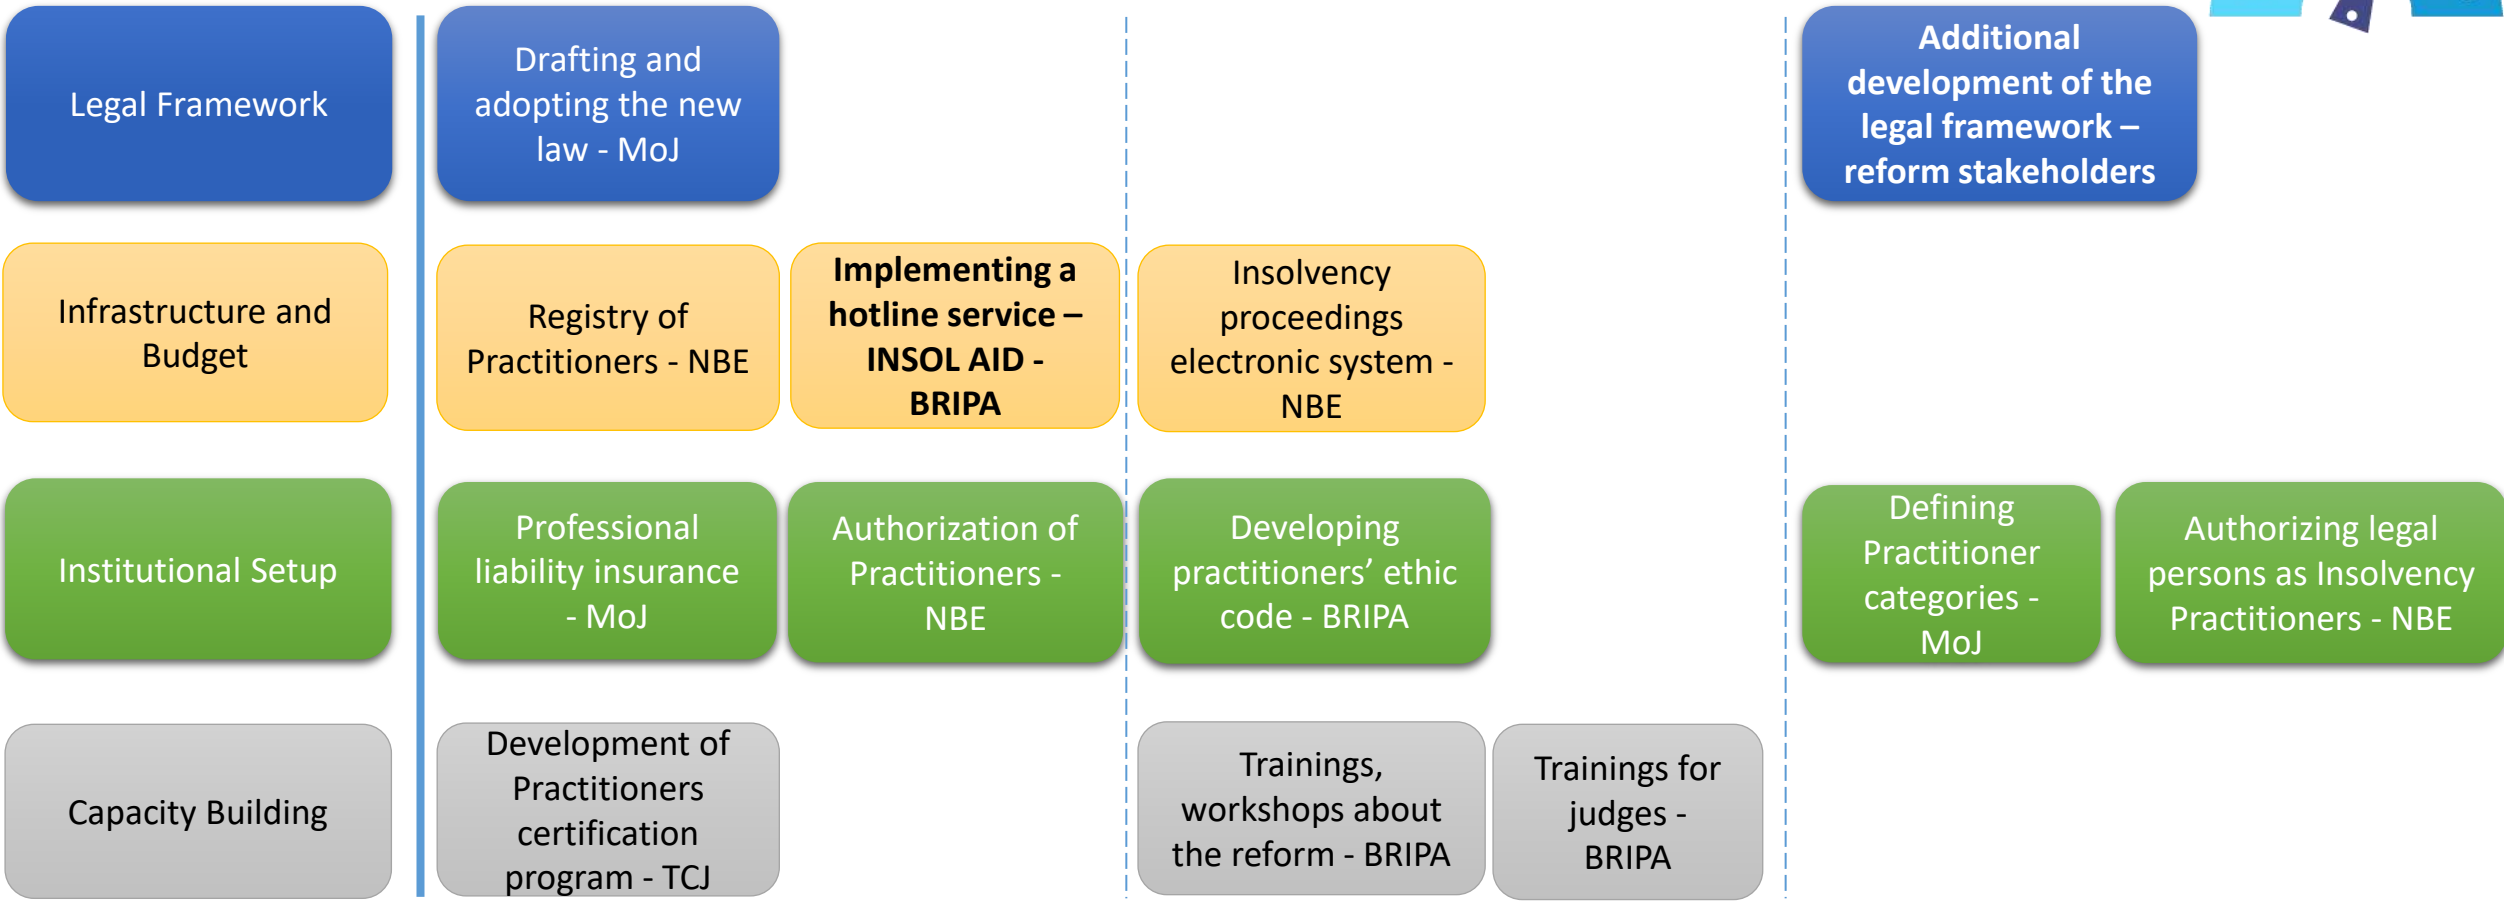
Legal Framework

Drafting and adopting the new law - MoJ

Additional development of the legal framework – reform stakeholders

Infrastructure and Budget

Registry of Practitioners - NBE

Implementing a hotline service – INSOL AID - BRIPA

Insolvency proceedings electronic system - NBE

Institutional Setup

Professional liability insurance - MoJ

Authorization of Practitioners - NBE

Developing practitioners' ethic code - BRIPA

Defining Practitioner categories - MoJ

Authorizing legal persons as Insolvency Practitioners - NBE

Capacity Building

Development of Practitioners certification program - TCJ

Trainings, workshops about the reform - BRIPA

Trainings for judges - BRIPA